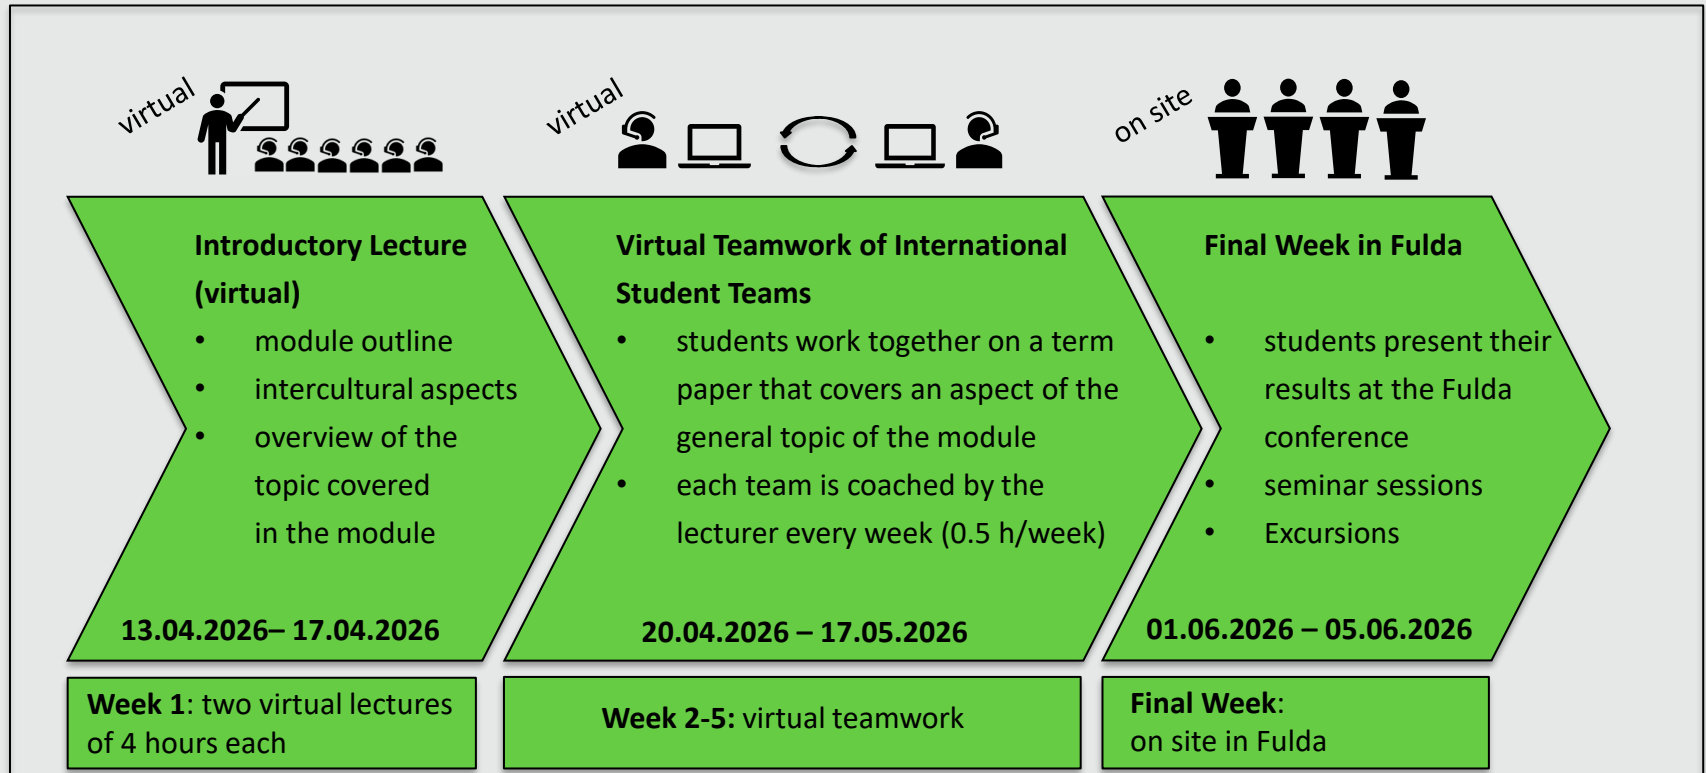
virtual

virtual

on site

Introductory Lecture (virtual)
• module outline
• intercultural aspects
• overview of the topic covered in the module

13.04.2026– 17.04.2026

Virtual Teamwork of International Student Teams
• students work together on a term paper that covers an aspect of the general topic of the module
• each team is coached by the lecturer every week (0.5 h/week)

20.04.2026 – 17.05.2026

Final Week in Fulda
• students present their results at the Fulda conference
• seminar sessions
• Excursions

01.06.2026 – 05.06.2026

Week 1: two virtual lectures of 4 hours each

Week 2-5: virtual teamwork

Final Week: on site in Fulda